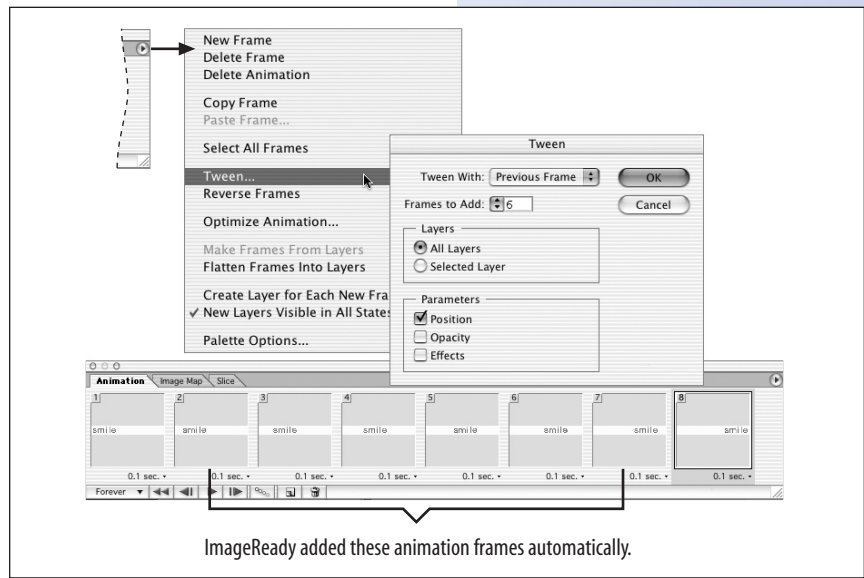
New Frame
Delete Frame
Delete Animation

Copy Frame
Paste Frame...

Select All Frames

Tween...
Reverse Frames

Optimize Animation...

Make Frames From Layers
Flatten Frames Into Layers

Create Layer for Each New Fra
✓ New Layers Visible in All States

Palette Options...

Tween

Tween With: Previous Frame

OK

Cancel

Frames to Add: 6

Layers
All Layers
Selected Layer

Parameters
Position
Opacity
Effects

Animation | Image Map | Slice

1 smile 0.1 sec.
2 smile 0.1 sec.
3 smile 0.1 sec.
4 smile 0.1 sec.
5 smile 0.1 sec.
6 smile 0.1 sec.
7 smile 0.1 sec.
8 smile 0.1 sec.

Forever

ImageReady added these animation frames automatically.